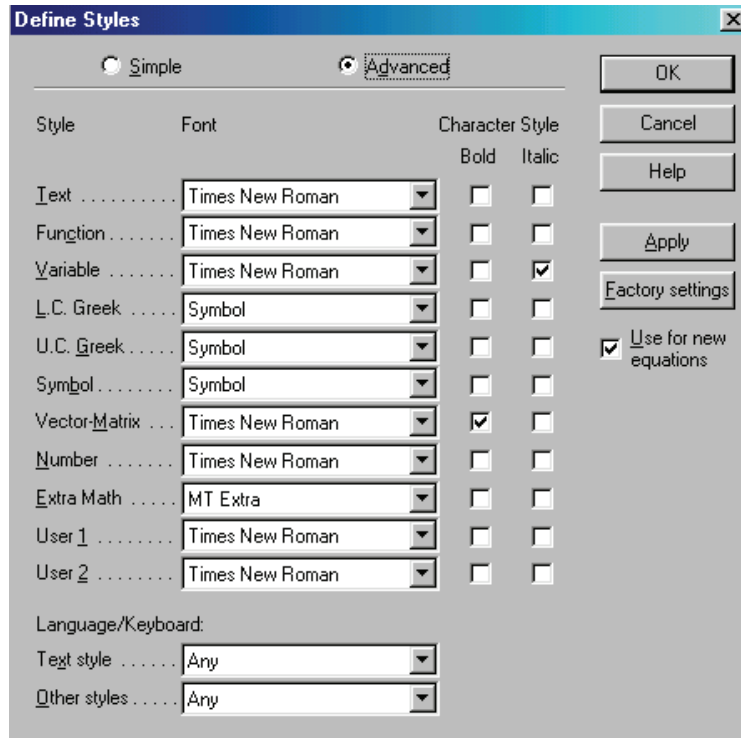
Define Styles

Simple
Advanced

OK
Cancel
Help

| Style | Font | Bold | Italic |
|---|---|---|---|
| Text .......... | Times New Roman | ☐ | ☐ |
| Function ....... | Times New Roman | ☐ | ☐ |
| Variable ....... | Times New Roman | ☐ | ☑ |
| L.C. Greek ..... | Symbol | ☐ | ☐ |
| U.C. Greek ..... | Symbol | ☐ | ☐ |
| Symbol ........ | Symbol | ☐ | ☐ |
| Vector-Matrix ... | Times New Roman | ☑ | ☐ |
| Number ....... | Times New Roman | ☐ | ☐ |
| Extra Math ..... | MT Extra | ☐ | ☐ |
| User 1 ........ | Times New Roman | ☐ | ☐ |
| User 2 ........ | Times New Roman | ☐ | ☐ |

Character Style

Apply
Factory settings
☑ Use for new equations

Language/Keyboard:
Text style ...... Any
Other styles ..... Any